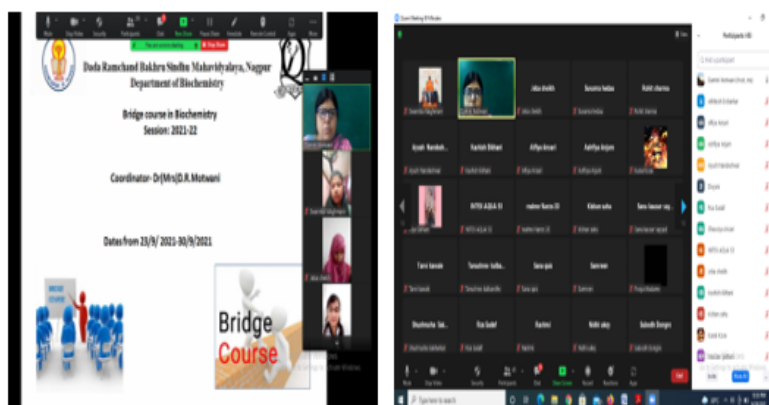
Dada Ramchand Bakhru Sindhu Mahavidyalaya, Nagpur
Department of Biochemistry

Bridge course in Biochemistry
Session: 2021-22

Coordinator- Dr(Mrs)D.R.Motwani

Dates from 23/9/ 2021-30/9/2021

Bridge
Course

Zoom Meeting

Participants

Jeba sheikh
Susmita bedase
Rohit sharma
Ayush Nandeshwar
Kashish Bidwai
Affiya Ansari
Aathiya Anjum
NITYA AQUA XI
mahee fiaoza
Kishan sahu
Sana kausar
Tanvi Kawale
Tanushree balbudhe
Sana qazi
Sani rein
Shushrusha
Ria Sadaf
Rachini
Nidhi sahu
Saloni Dongre

End